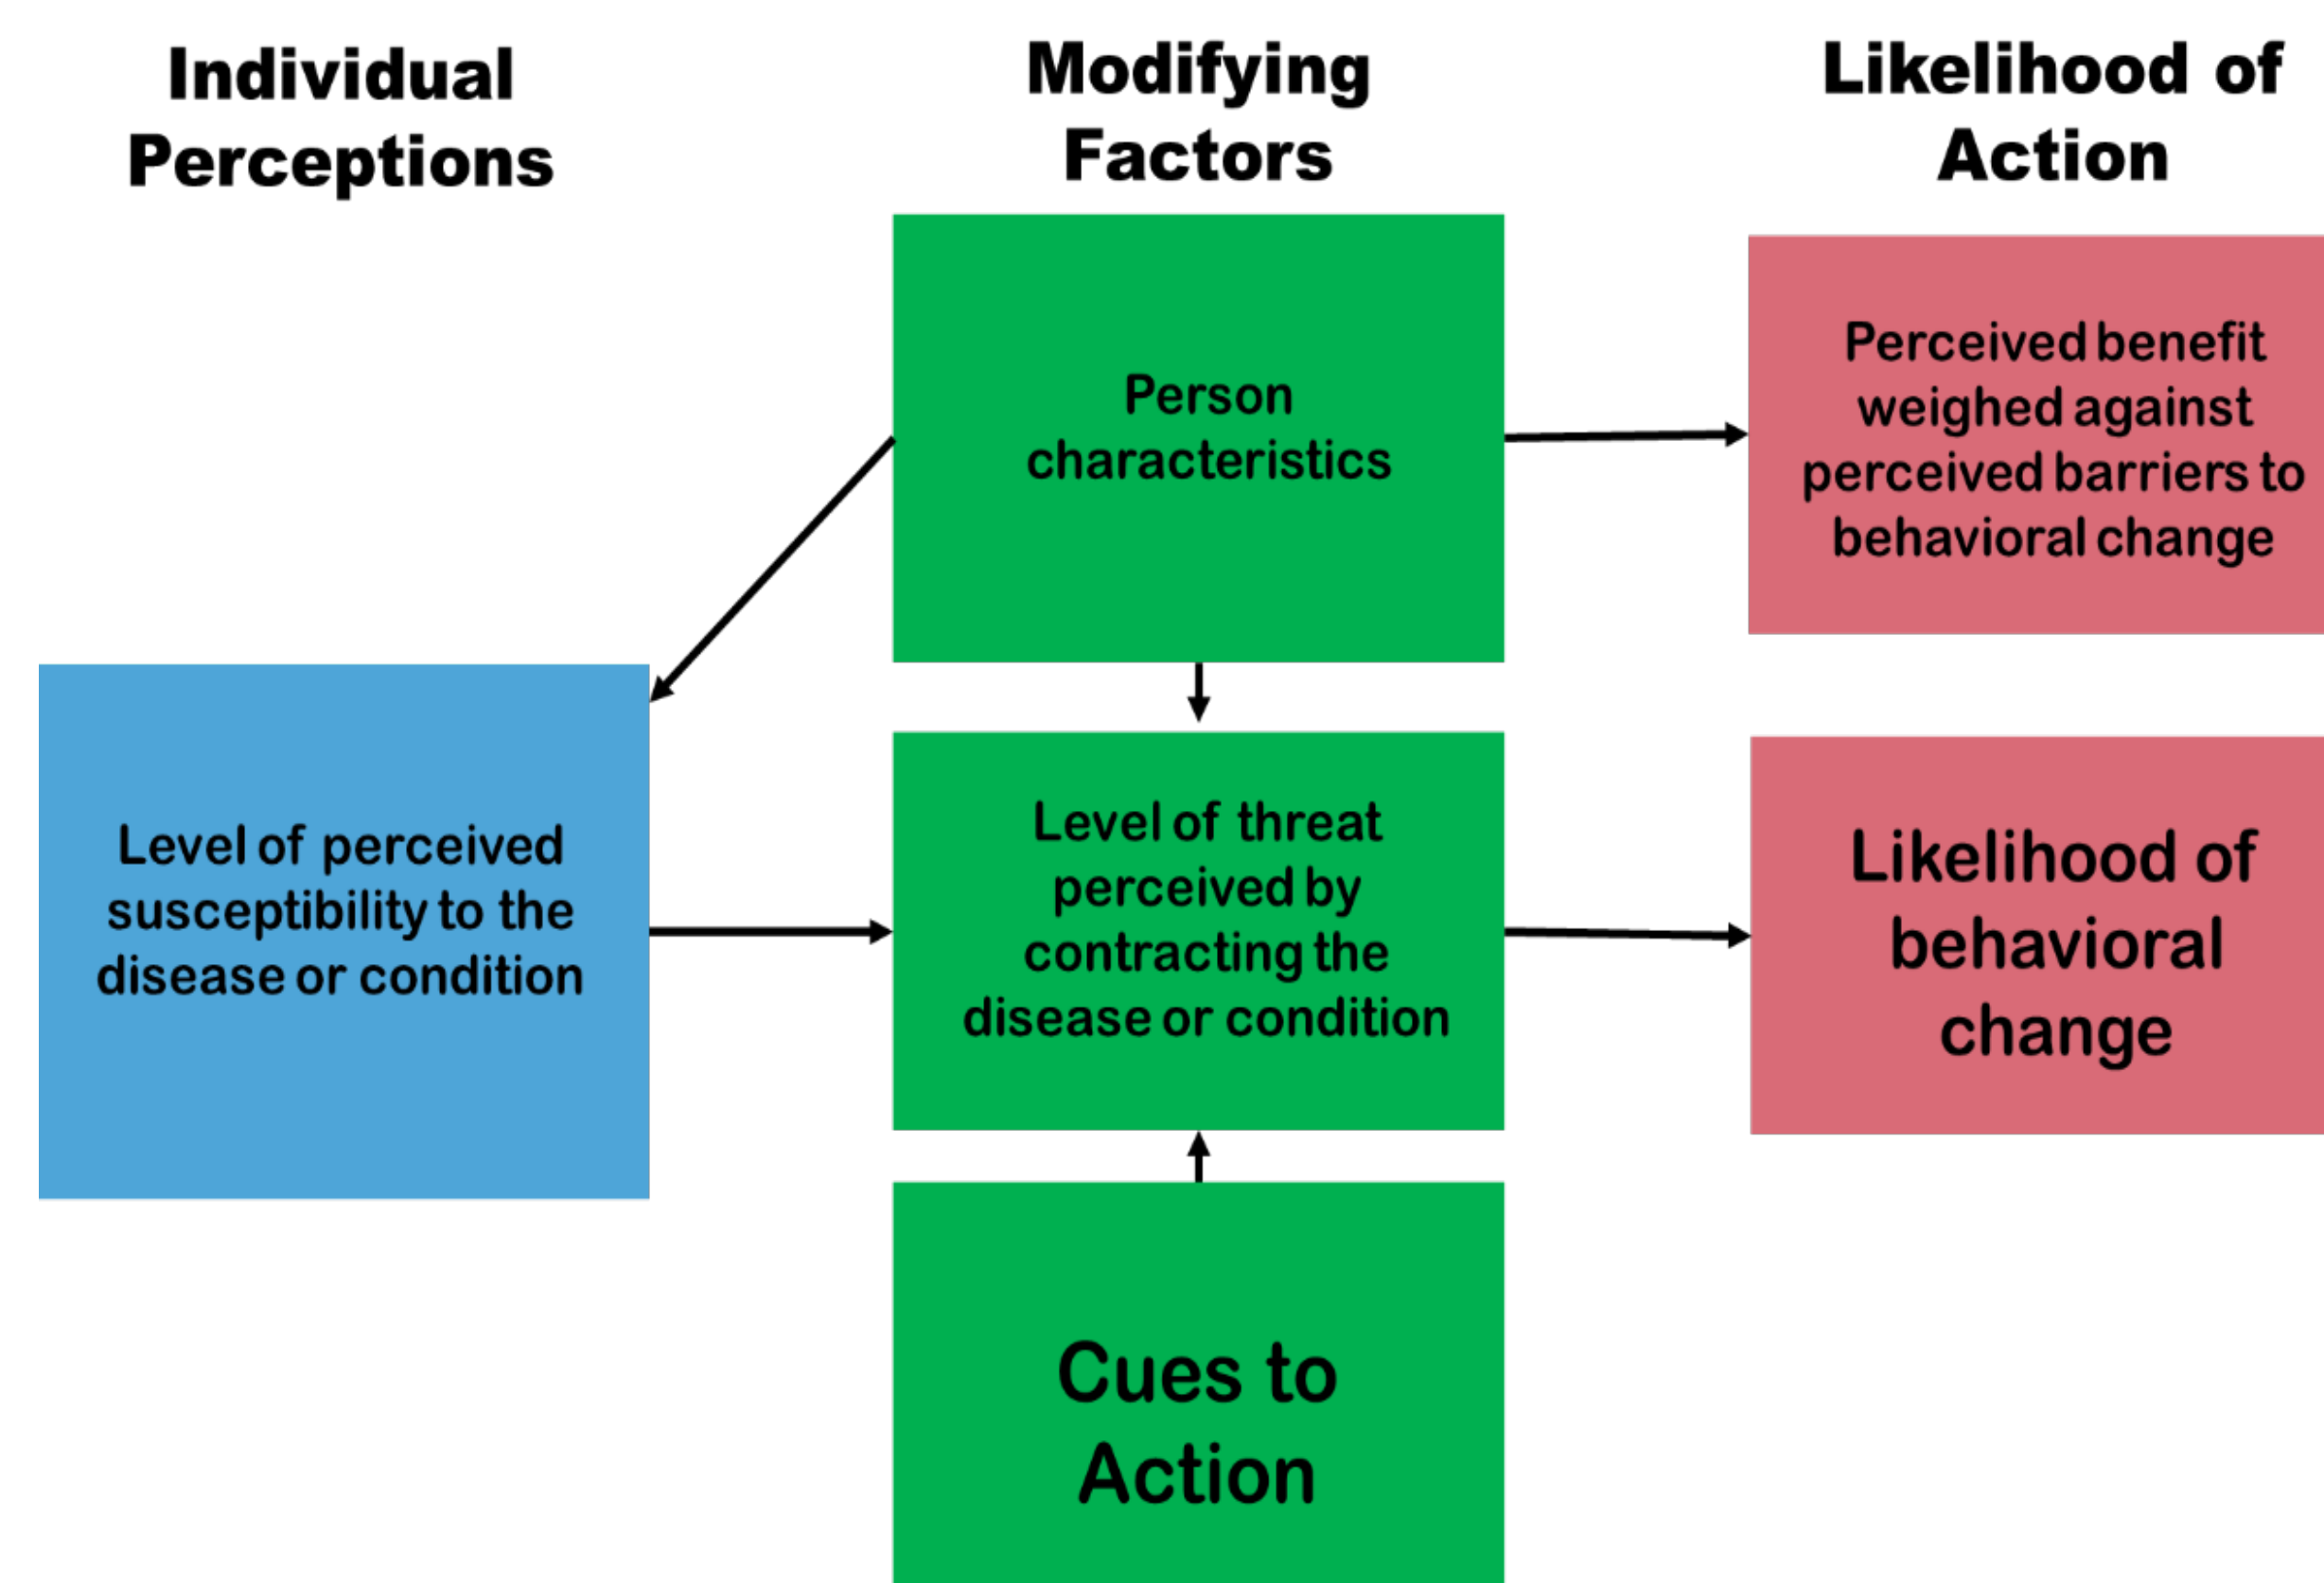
Individual Perceptions

Modifying Factors

Likelihood of Action

Person characteristics

Perceived benefit weighed against perceived barriers to behavioral change

Level of perceived susceptibility to the disease or condition

Level of threat perceived by contracting the disease or condition

Likelihood of behavioral change

Cues to Action